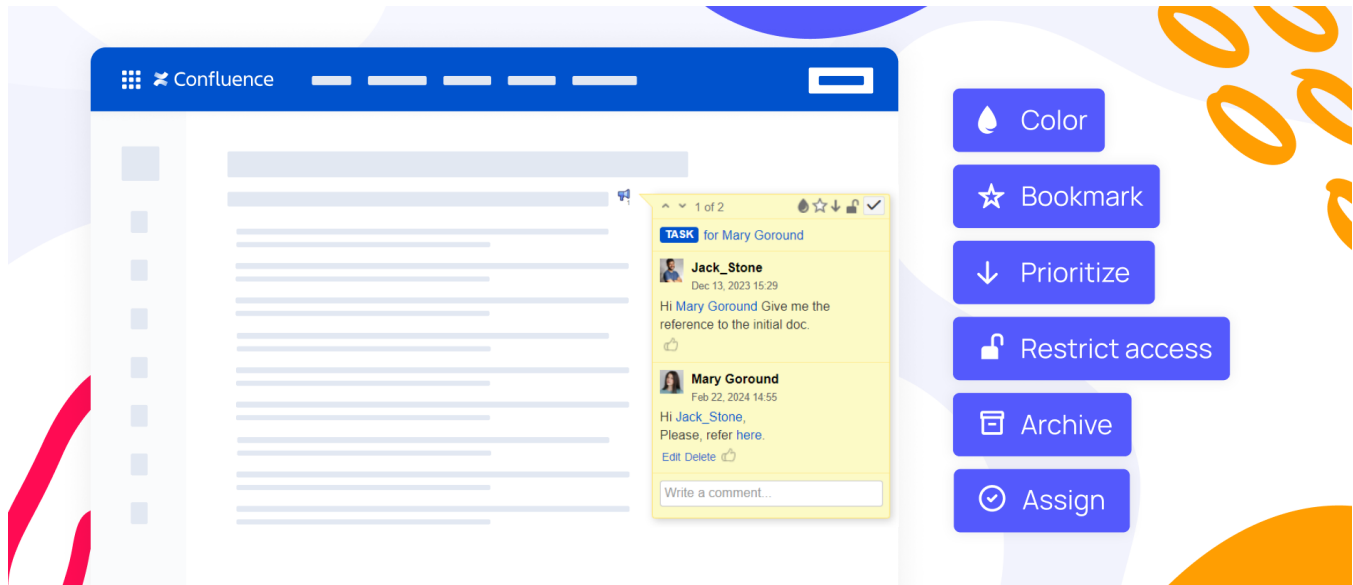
Confluence

1 of 2

TASK for Mary Goround

Jack_Stone
Dec 13, 2023 15:29

Hi Mary Goround Give me the reference to the initial doc.

Mary Goround
Feb 22, 2024 14:55

Hi Jack_Stone,
Please, refer here.

Edit Delete

Write a comment...

Color

Bookmark

Prioritize

Restrict access

Archive

Assign